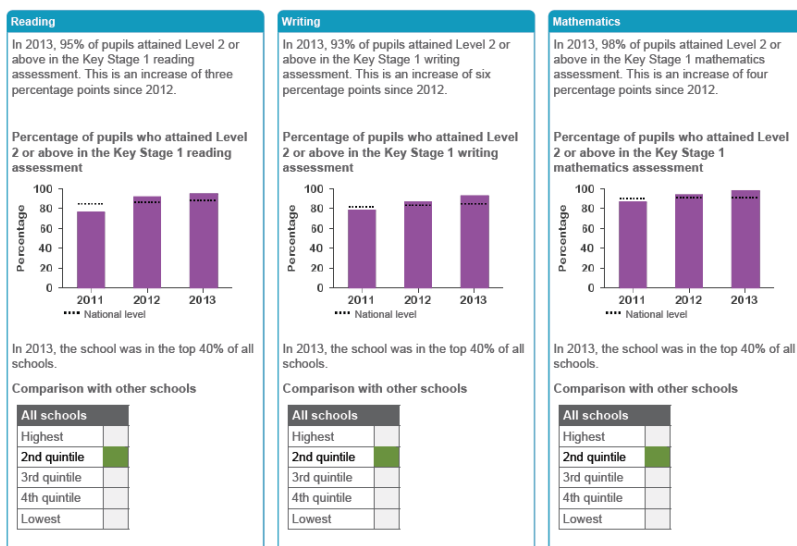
Reading

In 2013, 95% of pupils attained Level 2 or above in the Key Stage 1 reading assessment. This is an increase of three percentage points since 2012.

Percentage of pupils who attained Level 2 or above in the Key Stage 1 reading assessment

Percentage
100
80
60
40
20
0
2011 2012 2013

National level

In 2013, the school was in the top 40% of all schools.

Comparison with other schools

| All schools | |
|---|---|
| Highest | |
| 2nd quintile | |
| 3rd quintile | |
| 4th quintile | |
| Lowest | |

Writing

In 2013, 93% of pupils attained Level 2 or above in the Key Stage 1 writing assessment. This is an increase of six percentage points since 2012.

Percentage of pupils who attained Level 2 or above in the Key Stage 1 writing assessment

Percentage
100
80
60
40
20
0
2011 2012 2013

National level

In 2013, the school was in the top 40% of all schools.

Comparison with other schools

| All schools | |
|---|---|
| Highest | |
| 2nd quintile | |
| 3rd quintile | |
| 4th quintile | |
| Lowest | |

Mathematics

In 2013, 98% of pupils attained Level 2 or above in the Key Stage 1 mathematics assessment. This is an increase of four percentage points since 2012.

Percentage of pupils who attained Level 2 or above in the Key Stage 1 mathematics assessment

Percentage
100
80
60
40
20
0
2011 2012 2013

National level

In 2013, the school was in the top 40% of all schools.

Comparison with other schools

| All schools | |
|---|---|
| Highest | |
| 2nd quintile | |
| 3rd quintile | |
| 4th quintile | |
| Lowest | |